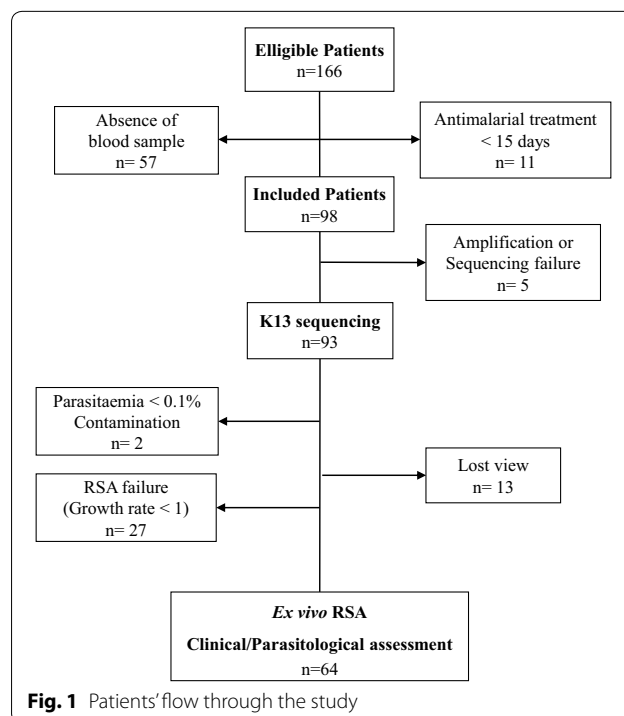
Elligible Patients
n=166

Absence of blood sample
n= 57

Antimalarial treatment
< 15 days
n= 11

Included Patients
n=98

Amplification or Sequencing failure
n= 5

K13 sequencing
n=93

Parasitaemia < 0.1%
Contamination
n= 2

Lost view
n= 13

RSA failure
(Growth rate < 1)
n= 27

*Ex vivo* RSA
Clinical/Parasitological assessment
n=64

**Fig. 1** Patients' flow through the study